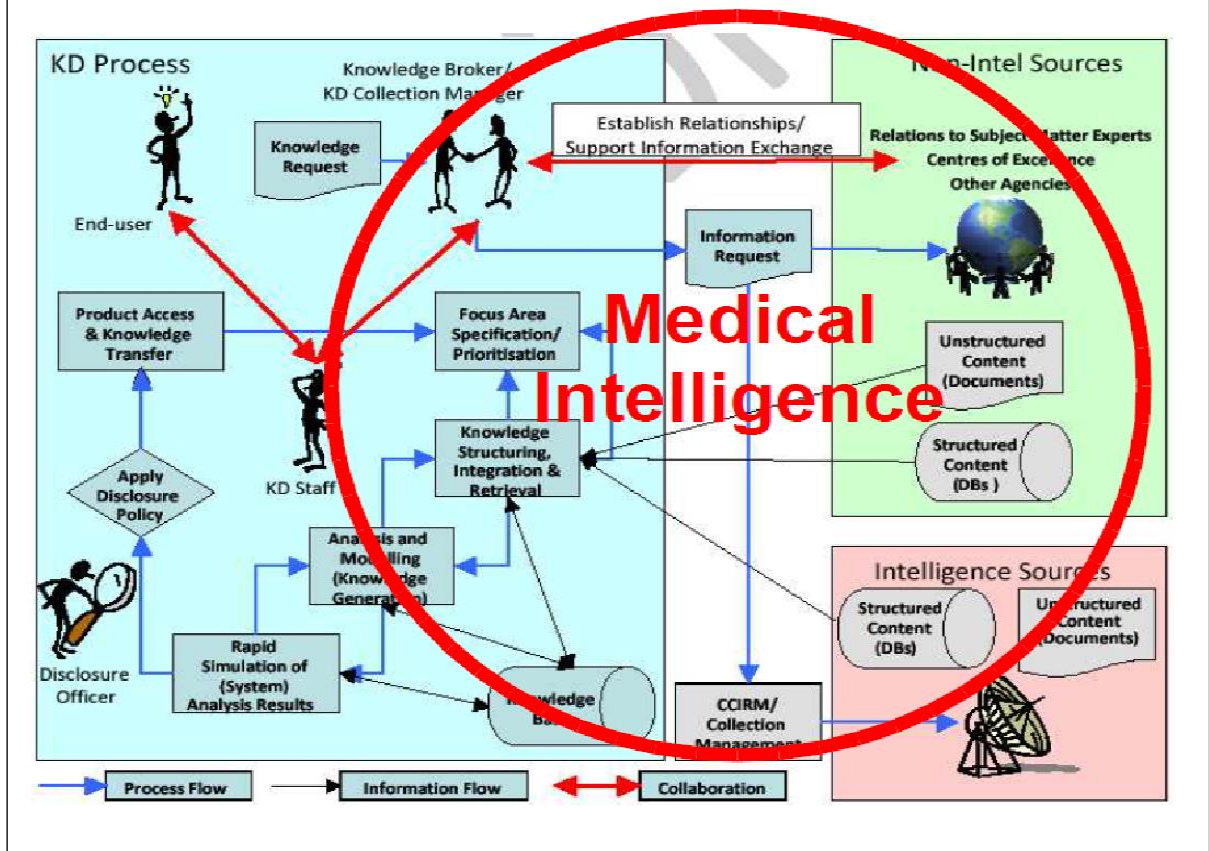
KD Process

Knowledge Broker/
KD Collection Manager

Knowledge Request

End-user

Establish Relationships/
Support Information Exchange

N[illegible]-Intel Sources

Relations to Subject Matter Experts
Centres of Excellence
Other Agencies

Information Request

Product Access & Knowledge Transfer

Focus Area Specification/ Prioritisation

Medical Intelligence

Unstructured Content (Documents)

Structured Content (DBs )

Knowledge Structuring, Integration & Retrieval

KD Staff

Apply Disclosure Policy

Analysis and Modelling (Knowledge Generation)

Intelligence Sources

Structured Content (DBs)

Unstructured Content (Documents)

Disclosure Officer

Rapid Simulation of (System) Analysis Results

Knowledge Base

CCIRM/ Collection Management

Process Flow

Information Flow

Collaboration